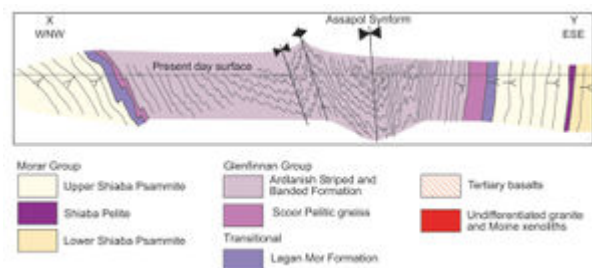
X
WNW

Assapol Synform

Y
ESE

Present day surface

Morar Group
Upper Shiaba Psammite
Shiaba Pelite
Lower Shiaba Psammite

Glenfinnan Group
Ardlanish Striped and Banded Formation
Scoor Pelitic gneiss

Transitional
Lagan Mor Formation

Tertiary basalts
Undifferentiated granite and Moine xenoliths